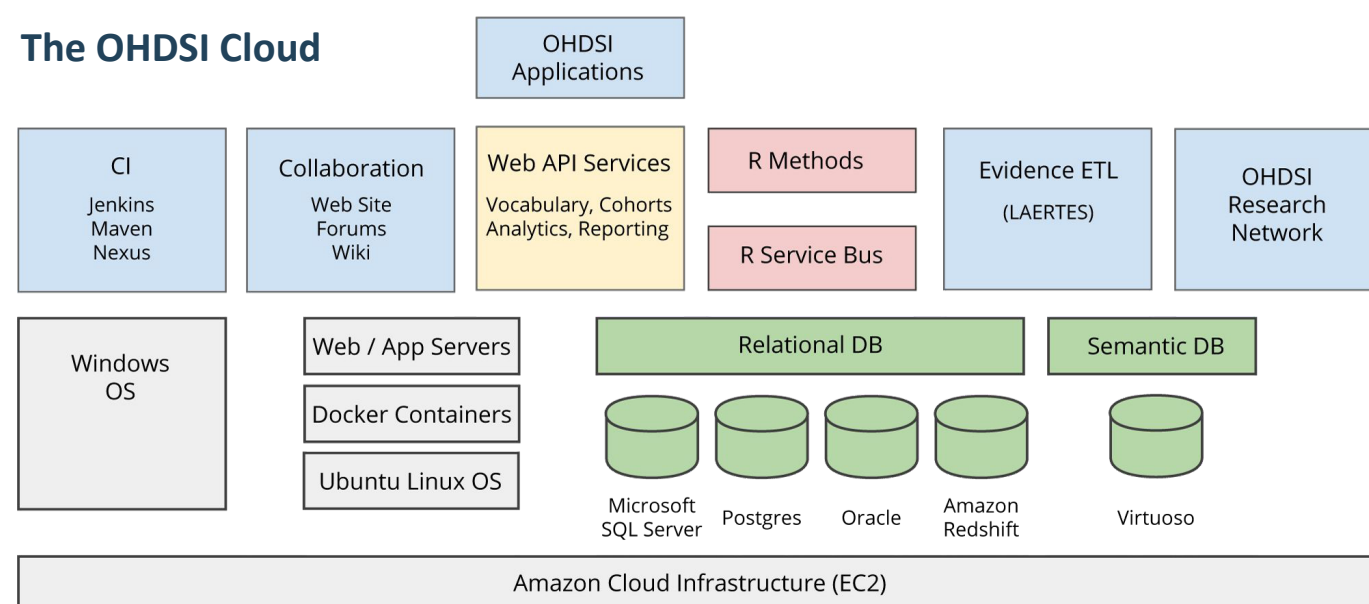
The OHDSI Cloud

OHDSI Applications

CI
Jenkins
Maven
Nexus

Collaboration
Web Site
Forums
Wiki

Web API Services
Vocabulary, Cohorts
Analytics, Reporting

R Methods

R Service Bus

Evidence ETL
(LAERTES)

OHDSI Research Network

Windows OS

Web / App Servers

Docker Containers

Ubuntu Linux OS

Relational DB

Semantic DB

Microsoft SQL Server

Postgres

Oracle

Amazon Redshift

Virtuoso

Amazon Cloud Infrastructure (EC2)